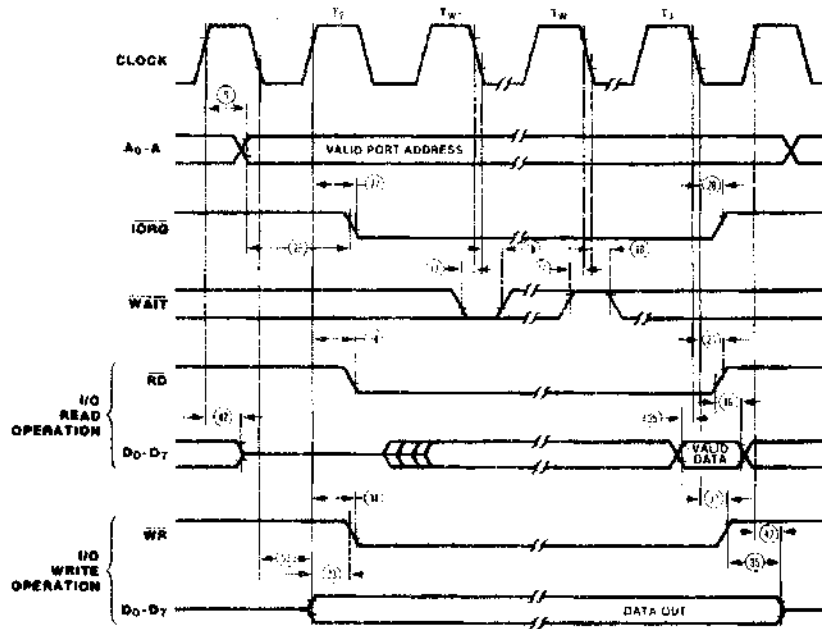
$T_2$ $T_{W^*}$ $T_W$ $T_3$

CLOCK

5

$A_0 - A$

VALID PORT ADDRESS

17

20

$\overline{IORQ}$

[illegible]

17

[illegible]

18

$\overline{WAIT}$

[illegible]

21

$\overline{RD}$

I/O READ OPERATION

42

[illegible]

16

$D_0 - D_7$

VALID DATA

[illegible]

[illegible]

$\overline{WR}$

47

I/O WRITE OPERATION

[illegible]

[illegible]

35

$D_0 - D_7$

DATA OUT